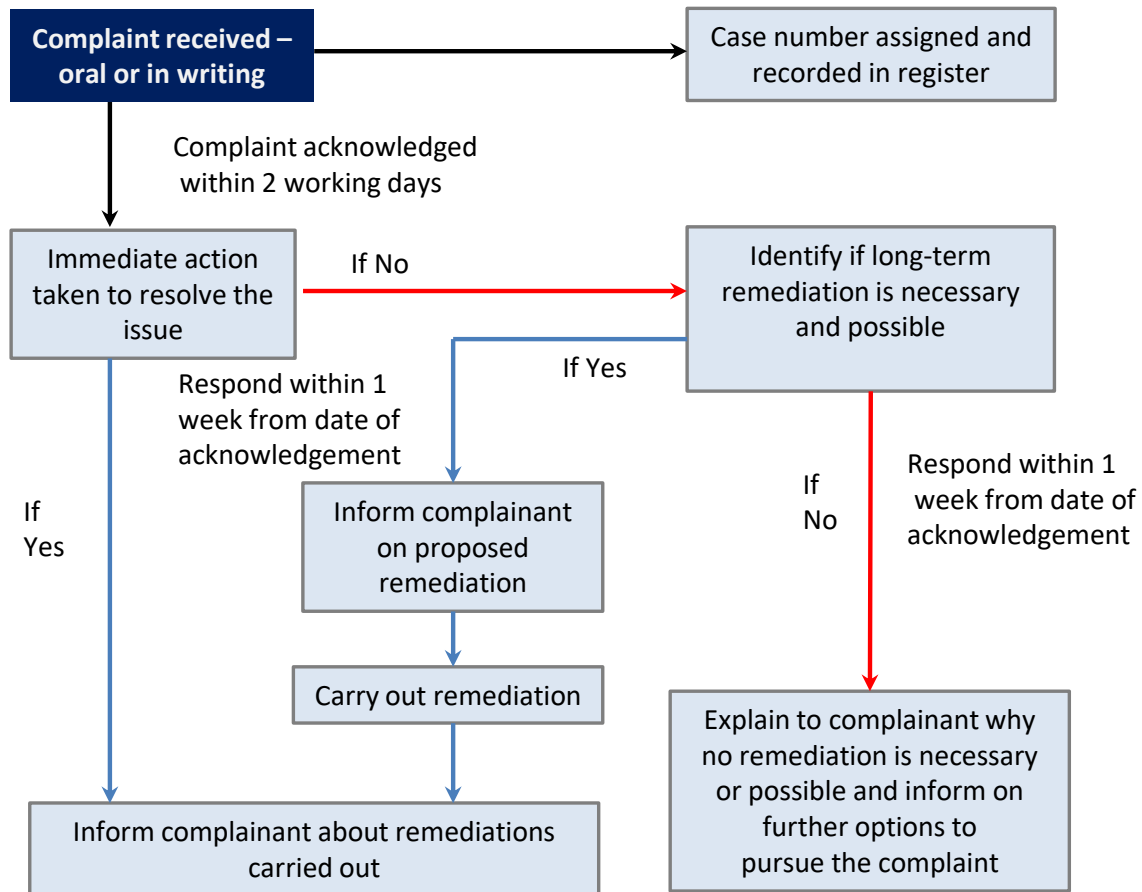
Complaint received – oral or in writing

Case number assigned and recorded in register

Complaint acknowledged within 2 working days

Immediate action taken to resolve the issue

If No

Identify if long-term remediation is necessary and possible

If Yes

Respond within 1 week from date of acknowledgement

If Yes

Inform complainant on proposed remediation

If No

Respond within 1 week from date of acknowledgement

Carry out remediation

Explain to complainant why no remediation is necessary or possible and inform on further options to pursue the complaint

Inform complainant about remediations carried out